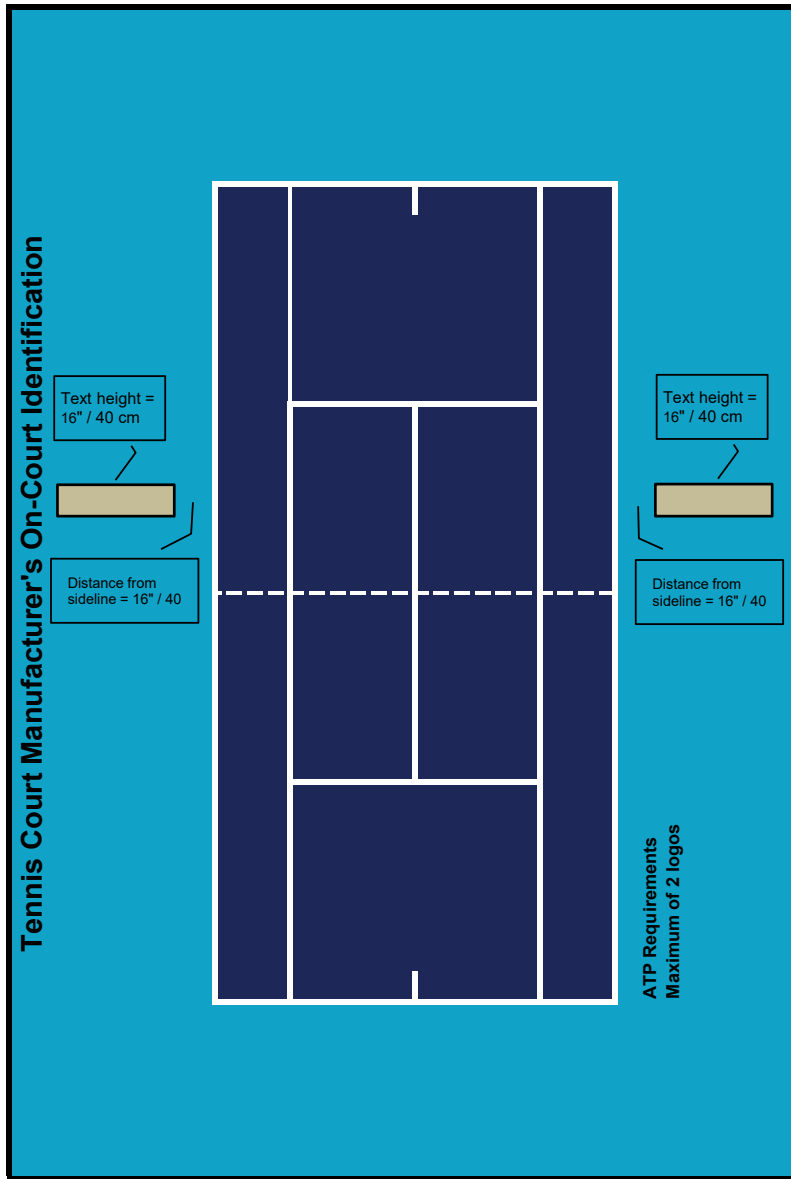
Tennis Court Manufacturer's On-Court Identification

Text height = 16" / 40 cm

Distance from sideline = 16" / 40

Text height = 16" / 40 cm

Distance from sideline = 16" / 40

ATP Requirements
Maximum of 2 logos